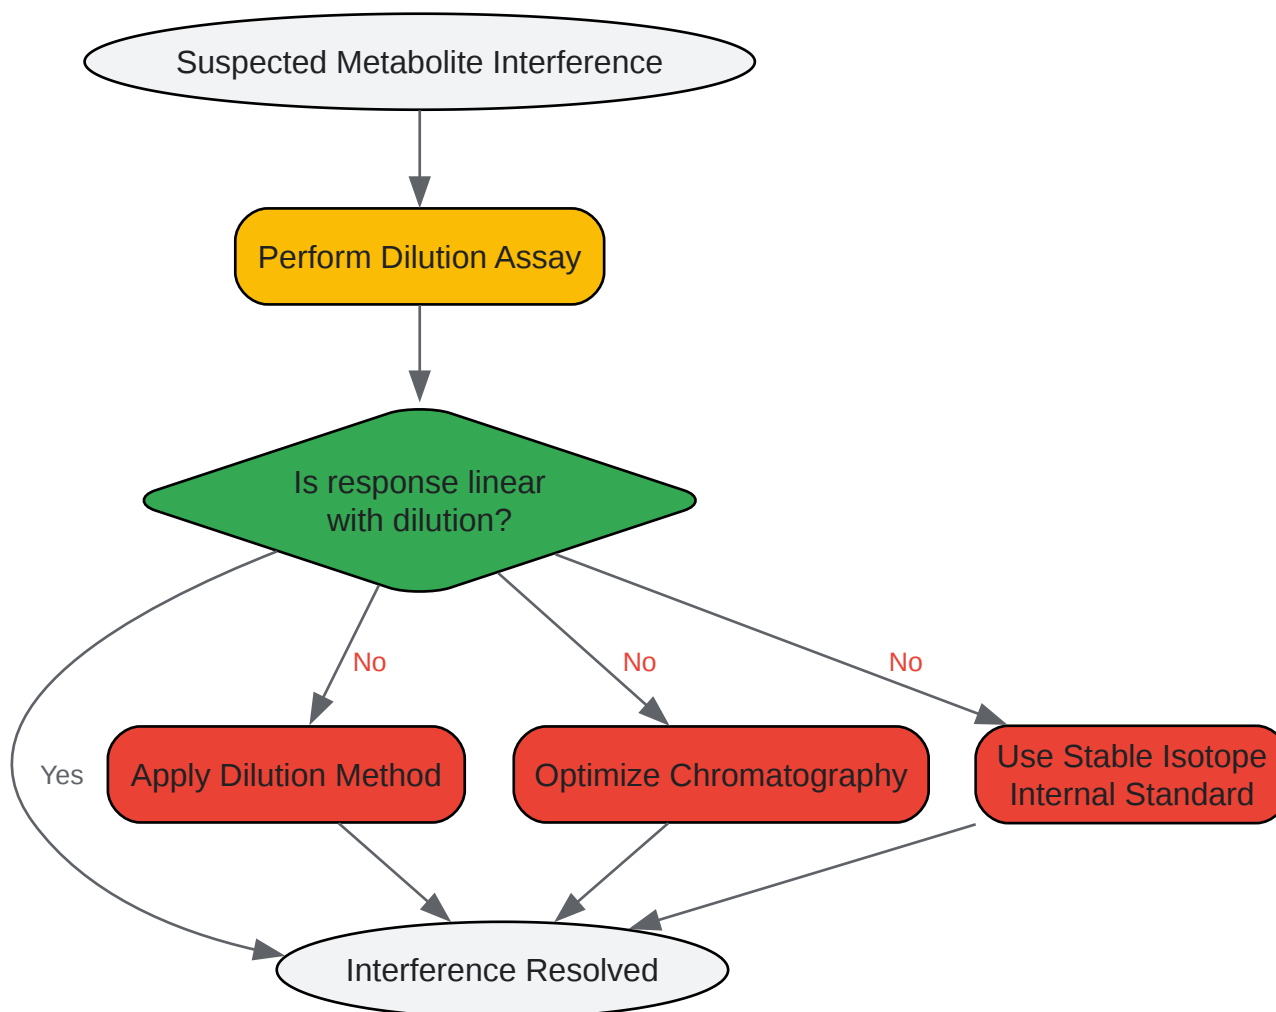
Suspected Metabolite Interference

Perform Dilution Assay

Is response linear with dilution?

No

No

No

Yes

Apply Dilution Method

Optimize Chromatography

Use Stable Isotope Internal Standard

Interference Resolved